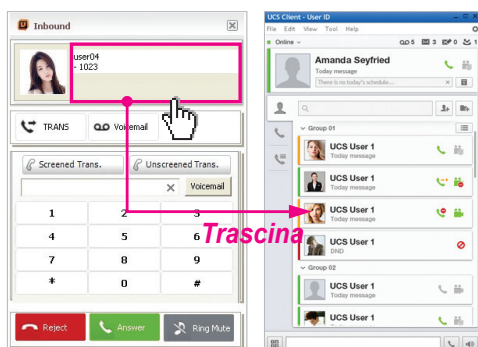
Inbound

user04
- 1023

TRANS
Voicemail

Screened Trans.
Unscreened Trans.

Voicemail

1
2
3
4
5
6
7
8
9
*
0
#

Reject
Answer
Ring Mute

Trascina

UCS Client - User ID
File Edit View Tool Help
Online
5 3 0 1
Amanda Seyfried
Today message
There is no today's schedule...

Group 01
UCS User 1
Today message
UCS User 1
Today message
UCS User 1
Today message
UCS User 1
DND
Group 02
UCS User 1
Today message
UCS User 1
Today message